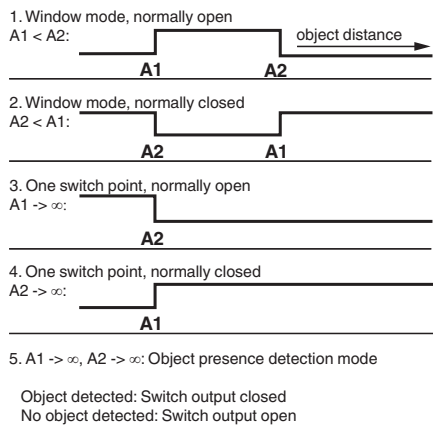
1. Window mode, normally open
A1 < A2:

object distance

A1 A2

2. Window mode, normally closed
A2 < A1:

A2 A1

3. One switch point, normally open
A1 -> $\infty$:

A2

4. One switch point, normally closed
A2 -> $\infty$:

A1

5. A1 -> $\infty$, A2 -> $\infty$: Object presence detection mode

Object detected: Switch output closed
No object detected: Switch output open